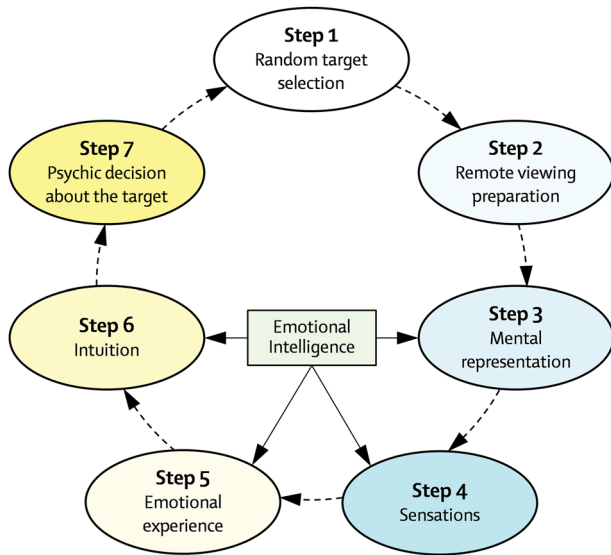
Step 1
Random target selection

Step 2
Remote viewing preparation

Step 3
Mental representation

Step 4
Sensations

Step 5
Emotional experience

Step 6
Intuition

Step 7
Psychic decision about the target

Emotional Intelligence